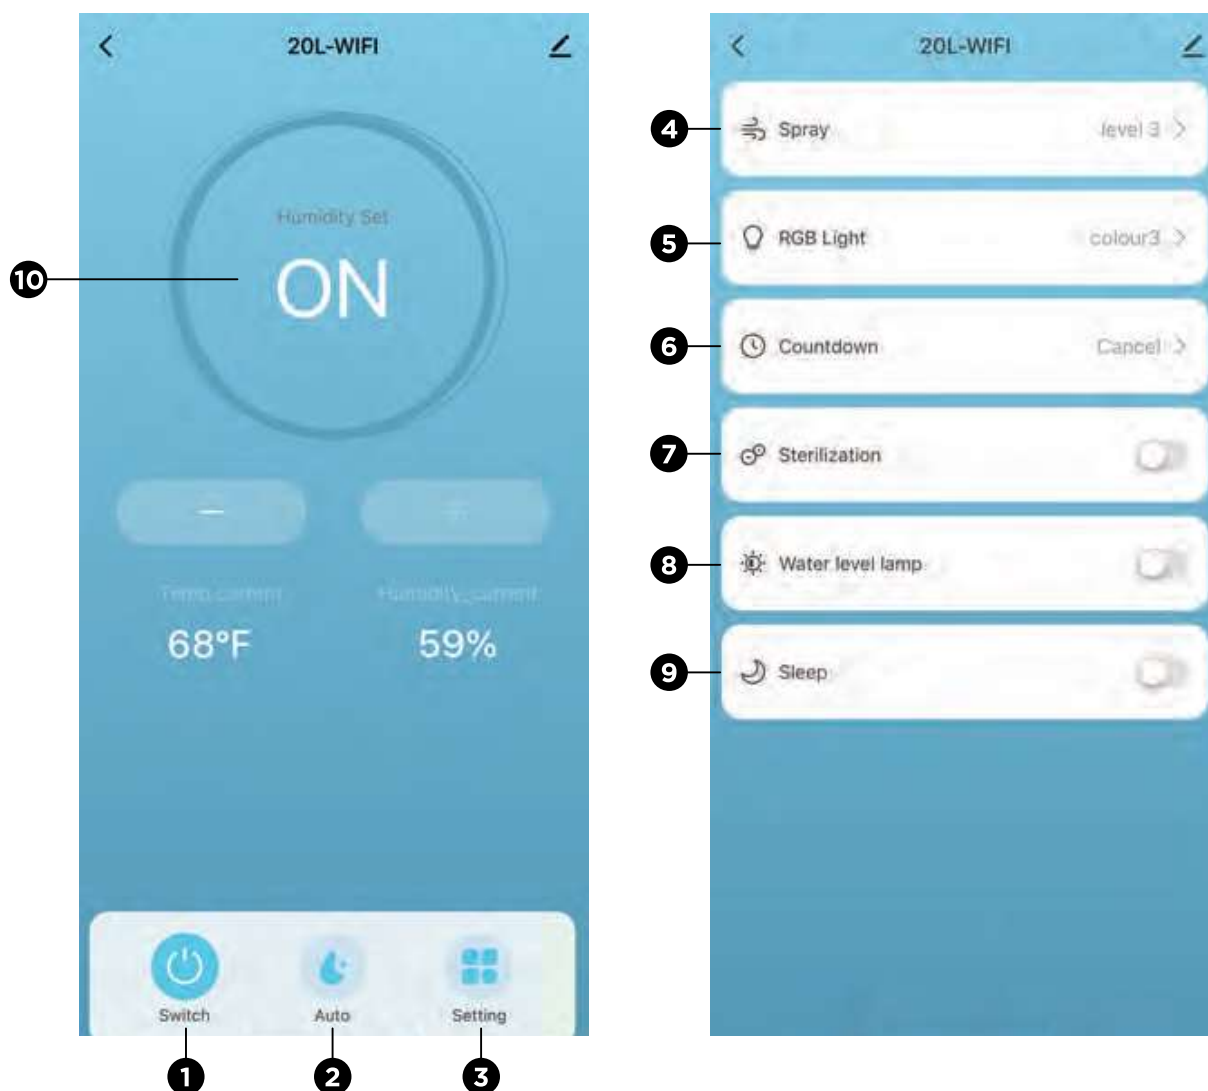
20L-WIFI

10

Humidity Set

ON

−

+

Temp_current

68°F

Humidity_current

59%

Switch

Auto

Setting

1

2

3

20L-WIFI

4 Spray level 3 >

5 RGB Light colour3 >

6 Countdown Cancel >

7 Sterilization

8 Water level lamp

9 Sleep